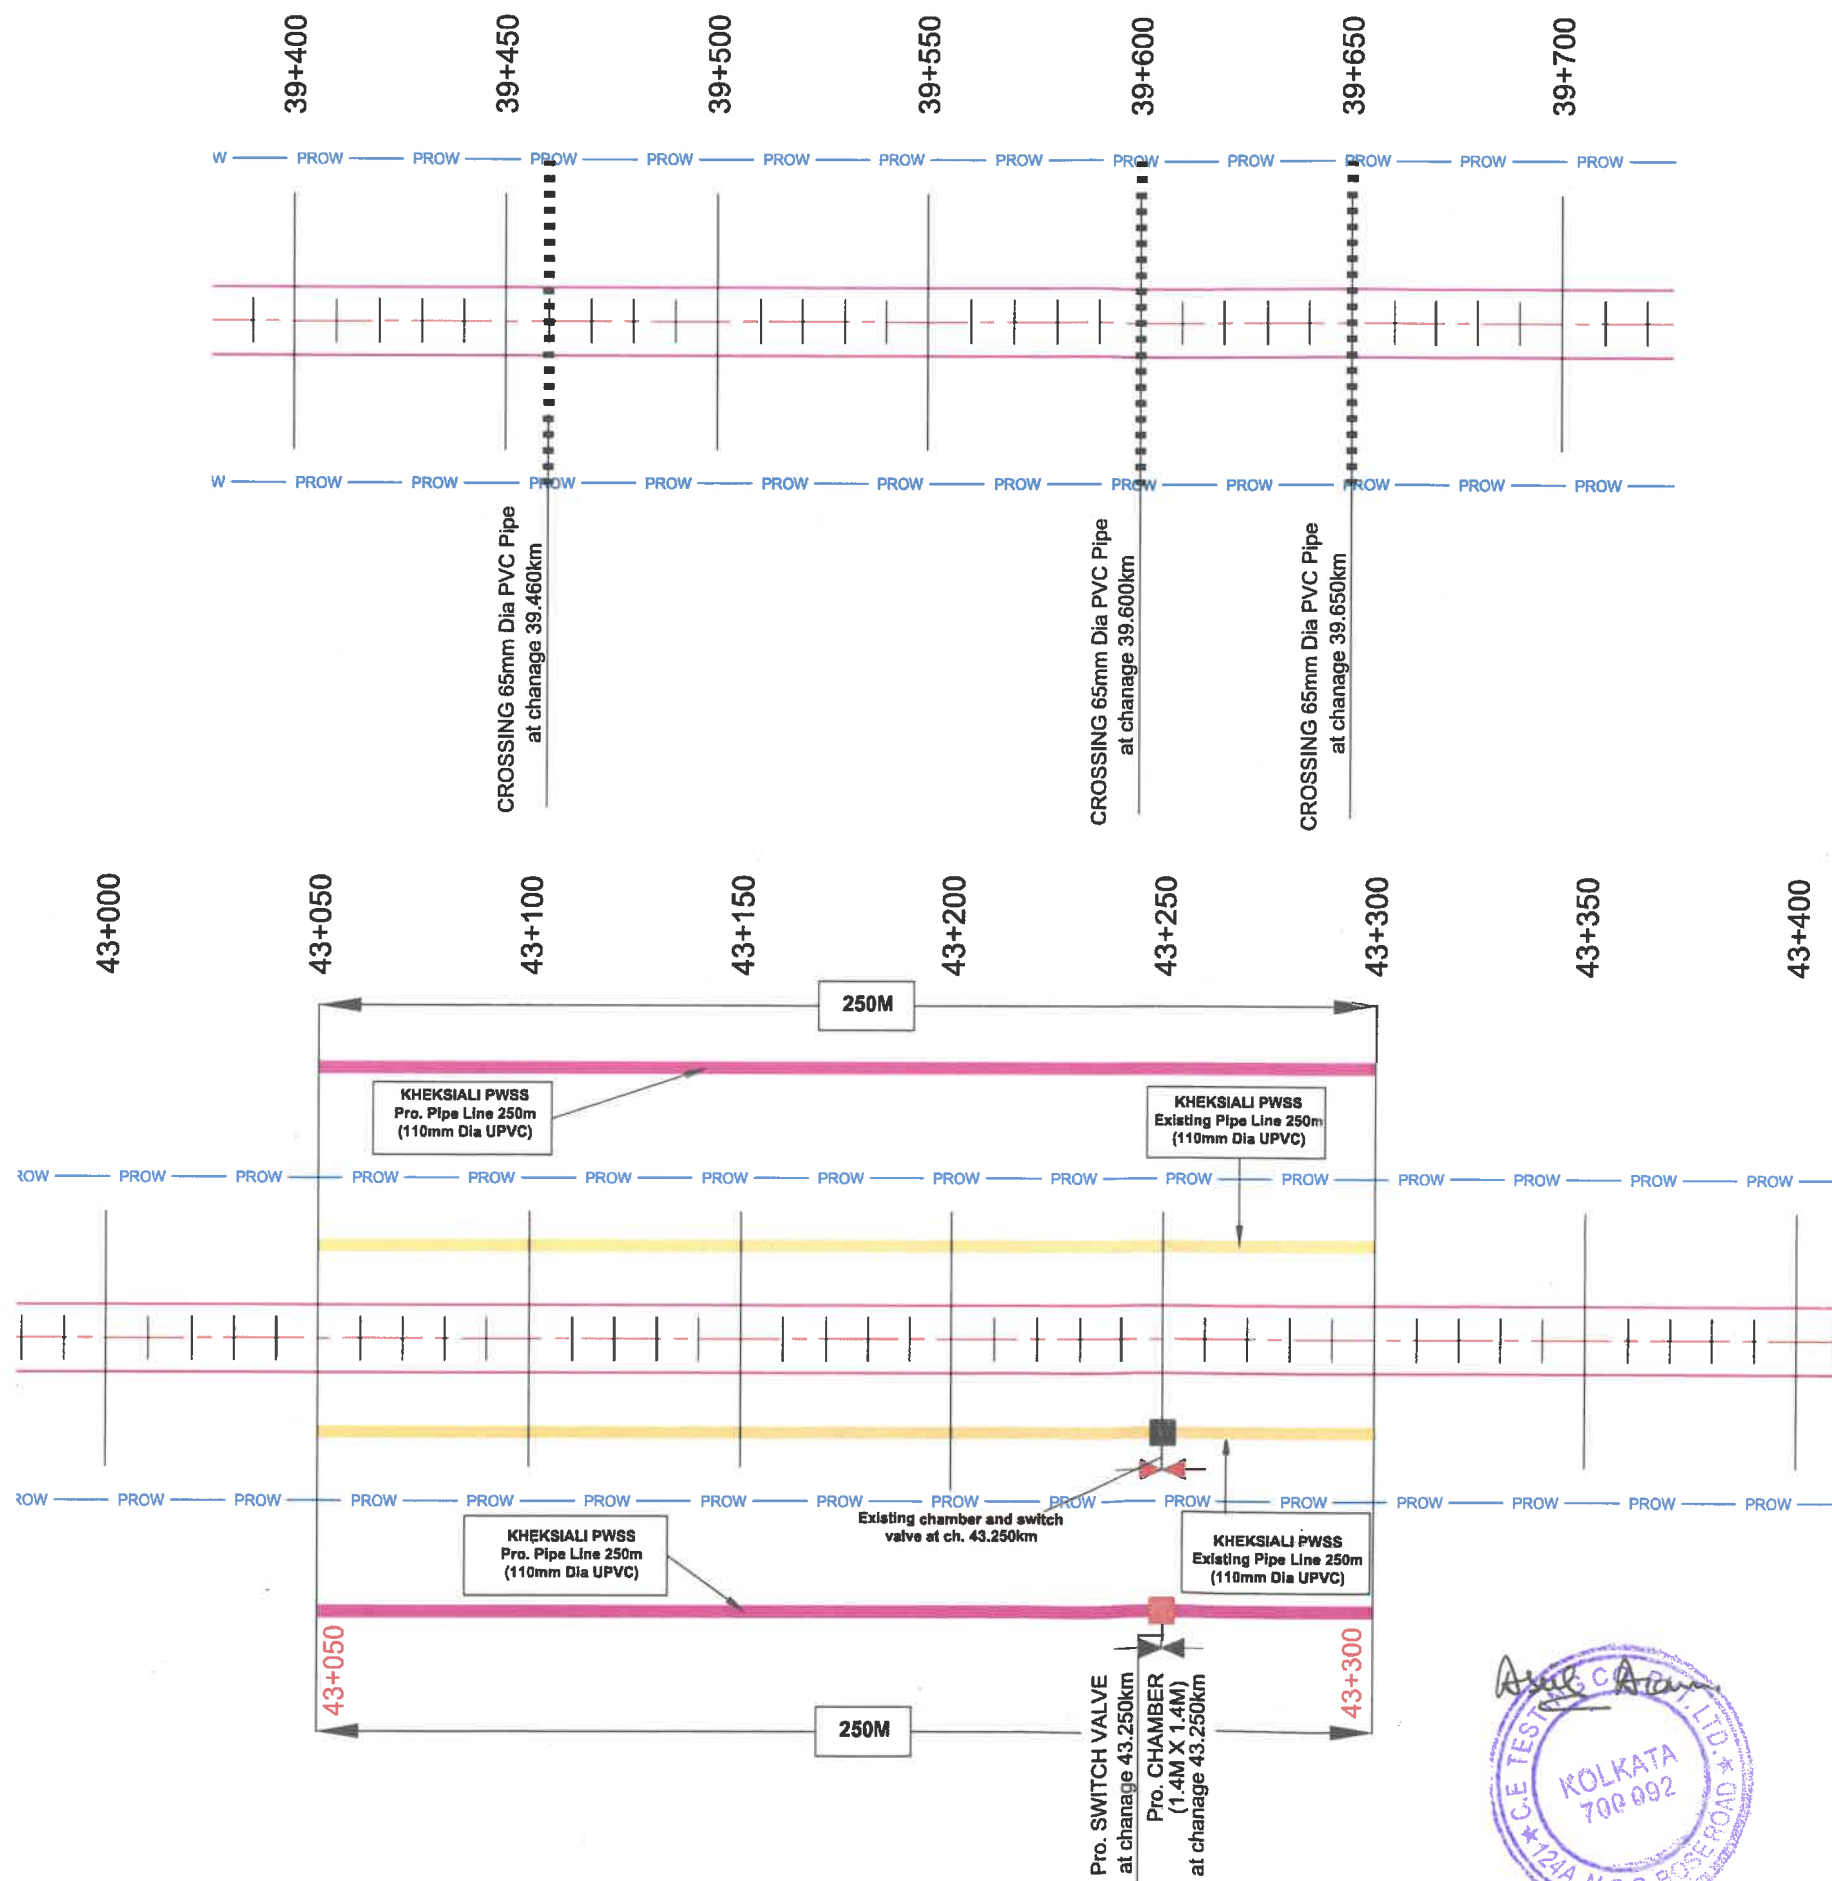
39+400
39+450
39+500
39+550
39+600
39+650
39+700

W — PROW — PROW — PROW — PROW — PROW — PROW — PROW — PROW — PROW — PROW — PROW — PROW

W — PROW — PROW — PROW — PROW — PROW — PROW — PROW — PROW — PROW — PROW — PROW — PROW

CROSSING 65mm Dia PVC Pipe at chanage 39.460km

CROSSING 65mm Dia PVC Pipe at chanage 39.600km

CROSSING 65mm Dia PVC Pipe at chanage 39.650km

43+000
43+050
43+100
43+150
43+200
43+250
43+300
43+350
43+400

250M

KHEKSIALI PWSS
Pro. Pipe Line 250m
(110mm Dia UPVC)

KHEKSIALI PWSS
Existing Pipe Line 250m
(110mm Dia UPVC)

ROW — PROW — PROW — PROW — PROW — PROW — PROW — PROW — PROW — PROW — PROW — PROW — PROW — PROW — PROW — PROW — PROW

ROW — PROW — PROW — PROW — PROW — PROW — PROW — PROW — PROW — PROW — PROW — PROW — PROW — PROW — PROW — PROW — PROW

Existing chamber and switch valve at ch. 43.250km

KHEKSIALI PWSS
Pro. Pipe Line 250m
(110mm Dia UPVC)

KHEKSIALI PWSS
Existing Pipe Line 250m
(110mm Dia UPVC)

43+050

43+300

250M

Pro. SWITCH VALVE at chanage 43.250km

Pro. CHAMBER (1.4M X 1.4M) at chanage 43.250km

C.E TESTING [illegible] LTD. KOLKATA 700 092 124A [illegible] ROAD